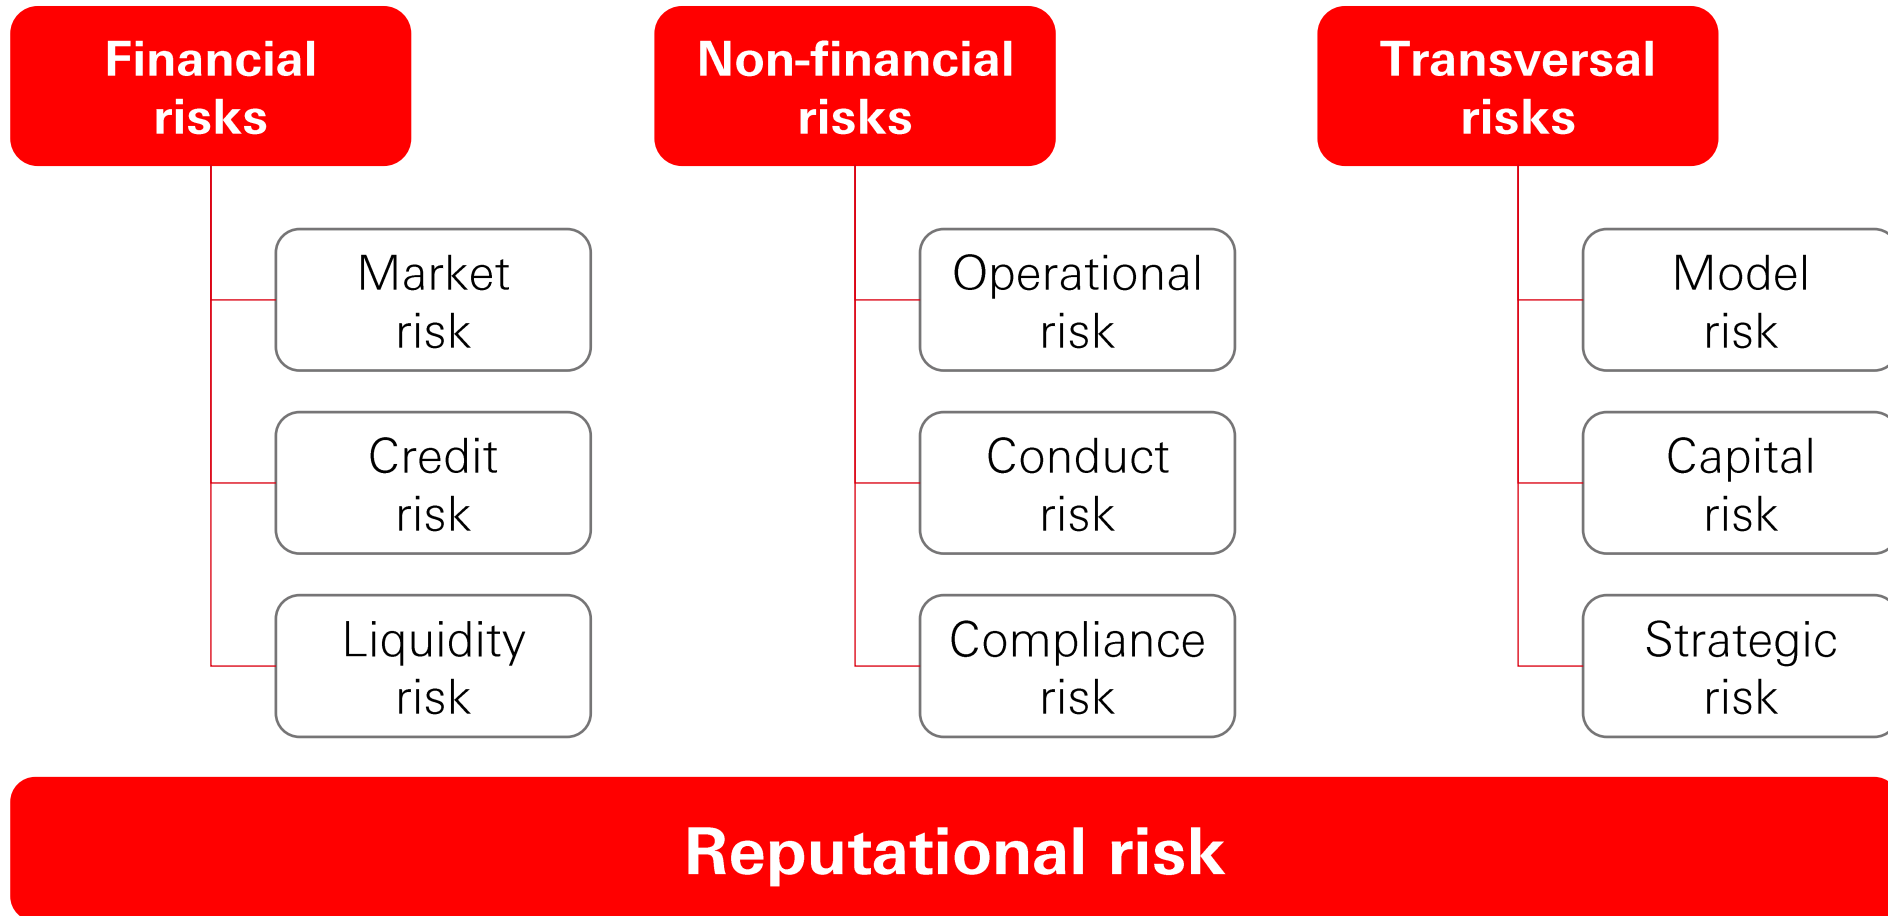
Financial risks

Market risk

Credit risk

Liquidity risk

Non-financial risks

Operational risk

Conduct risk

Compliance risk

Transversal risks

Model risk

Capital risk

Strategic risk

Reputational risk